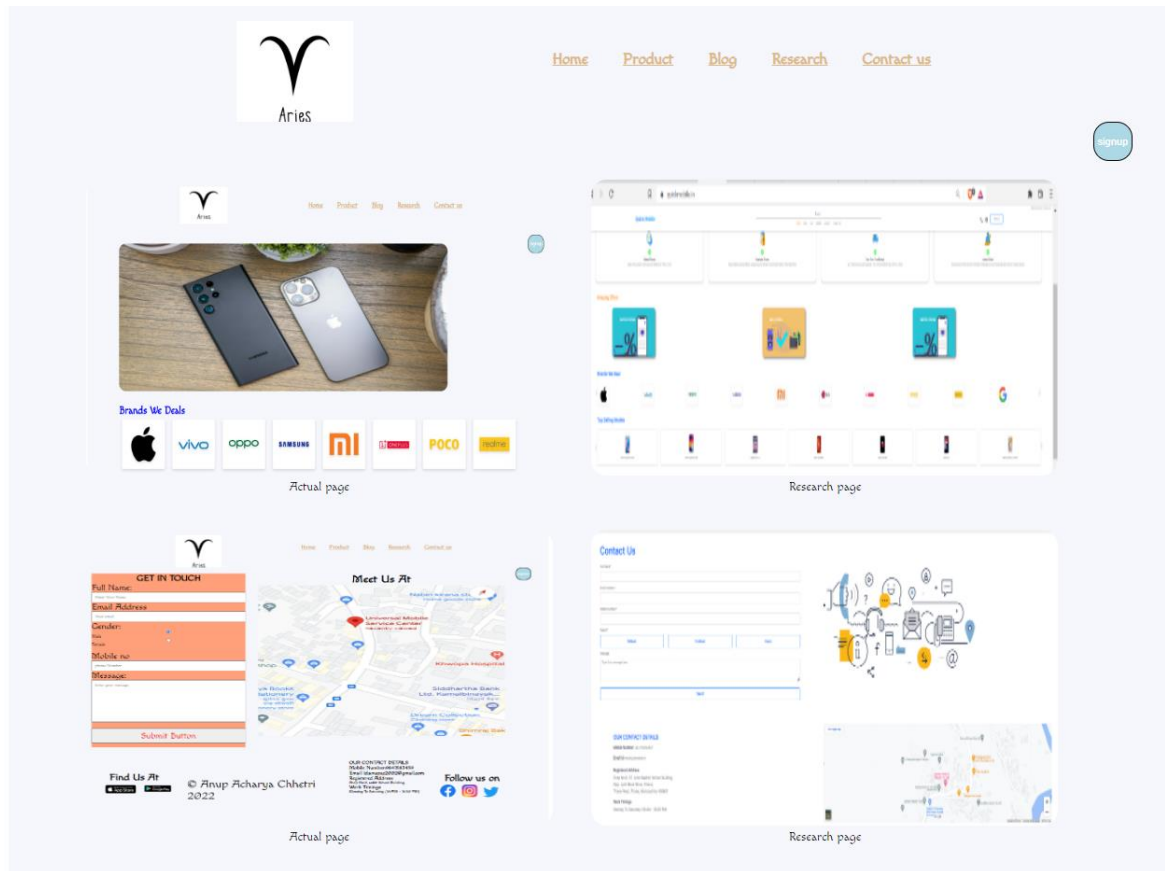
Aries

Home Product Blog Research Contact us

signup

Aries

Home Product Blog Research Contact us

Brands We Deals

vivo OPPO SAMSUNG POCO realme

Actual page

Research page

Aries

Home Product Blog Research Contact us

GET IN TOUCH

Full Name:

Email Address

Gender:

Mobile no

Message:

Submit Button

Meet Us At

Find Us At

© Anup Acharya Chhetri 2022

OUR CONTACT DETAILS

Follow us on

Actual page

Contact Us

OUR CONTACT DETAILS

Research page